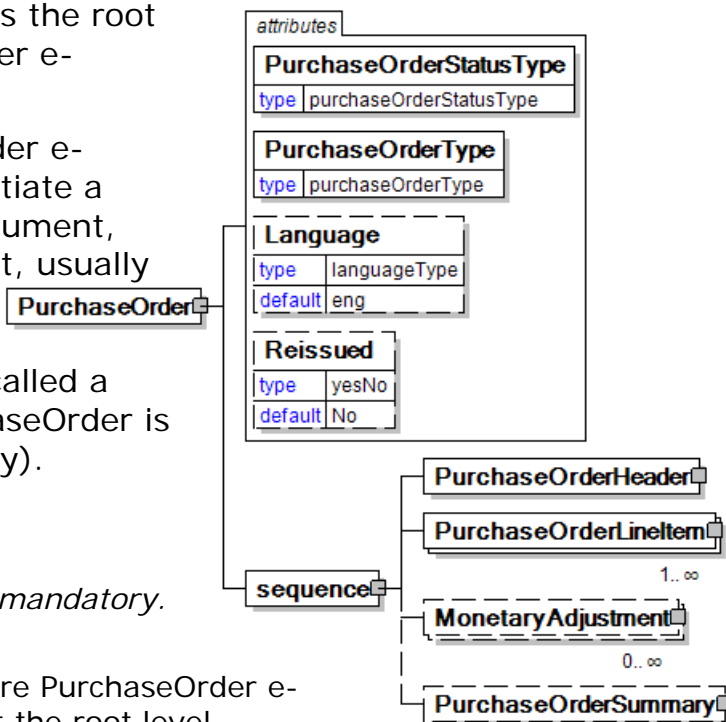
s the root
er e-

der e-
tiate a
ument,
t, usually

alled a
aseOrder is
y).

mandatory.

re PurchaseOrder e-

attributes

PurchaseOrderStatusType
type purchaseOrderStatusType

PurchaseOrderType
type purchaseOrderType

Language
type languageType
default eng

Reissued
type yesNo
default No

PurchaseOrder

sequence

PurchaseOrderHeader

PurchaseOrderLineItem
1.. ∞

MonetaryAdjustment
0.. ∞

PurchaseOrderSummary